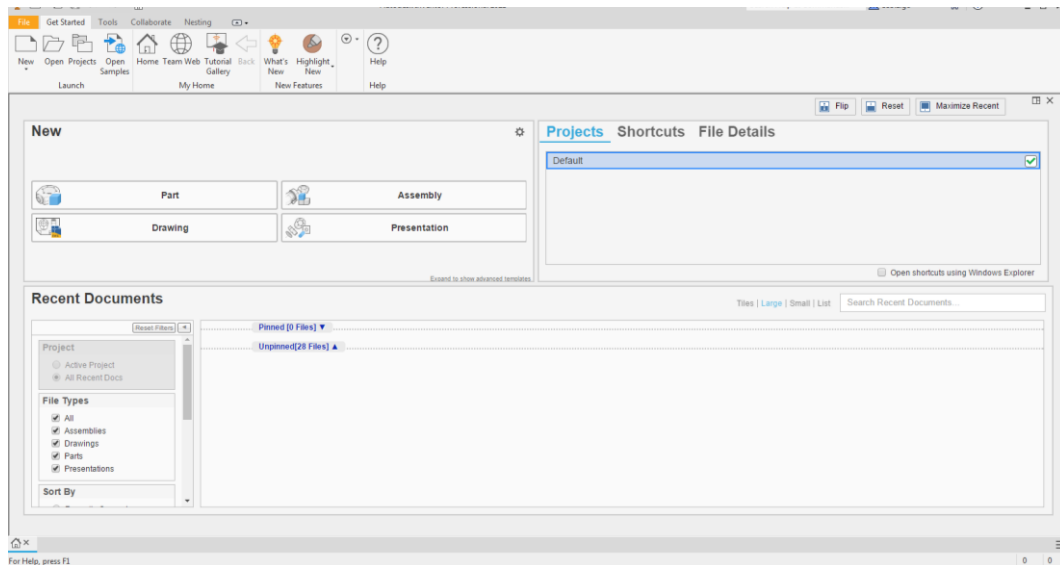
File Get Started Tools Collaborate Nesting

New Open Projects Open Samples
Launch

Home Team Web Tutorial Gallery Back
My Home

What's New Highlight New
New Features

Help
Help

Flip Reset Maximize Recent

New

Part
Assembly
Drawing
Presentation

Expand to show advanced templates

Projects Shortcuts File Details

Default

Open shortcuts using Windows Explorer

Recent Documents

Tiles | Large | Small | List
Search Recent Documents...

Reset Filters

Project
Active Project
All Recent Docs

File Types
All
Assemblies
Drawings
Parts
Presentations

Sort By

Pinned [0 Files] ▼
Unpinned[28 Files] ▲

For Help, press F1
0 0